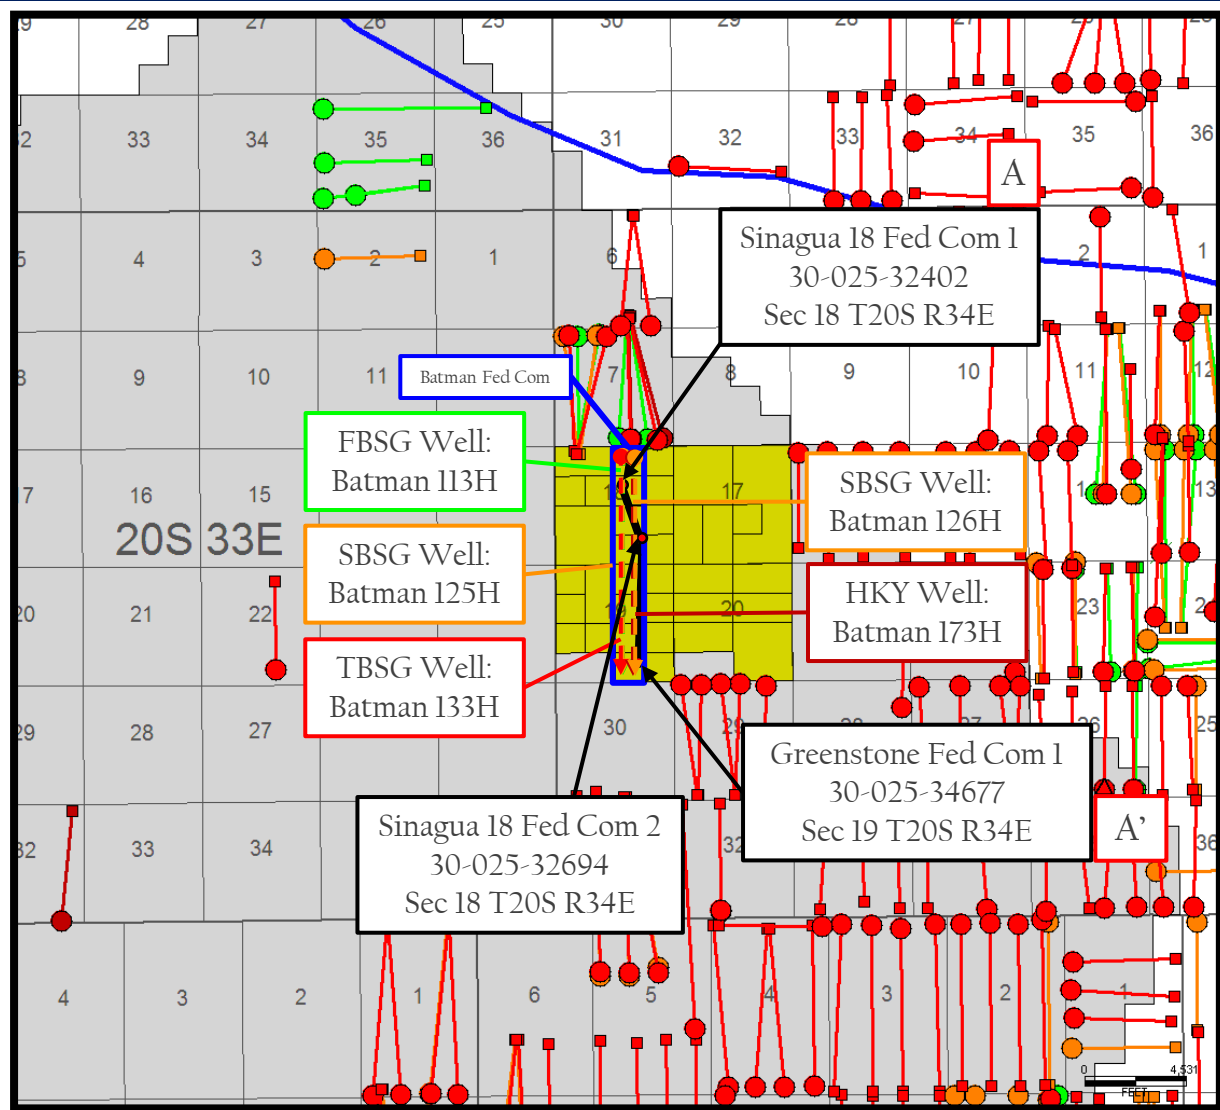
29
28
27
26
25
30
29
28
27
26
32
33
34
35
36
31
32
33
34
35
36
A
Sinagua 18 Fed Com 1
30-025-32402
Sec 18 T20S R34E
5
4
3
2
1
6
2
1
8
9
10
11
Batman Fed Com
7
8
9
10
11
12
FBSG Well:
Batman 113H
17
16
15
18
17
SBSG Well:
Batman 126H
13
20S 33E
SBSG Well:
Batman 125H
20
21
22
19
20
HKY Well:
Batman 173H
23
TBSG Well:
Batman 133H
29
28
27
30
29
28
27
26
25
Greenstone Fed Com 1
30-025-34677
Sec 19 T20S R34E
Sinagua 18 Fed Com 2
30-025-32694
Sec 18 T20S R34E
32
33
34
32
A'
36
4
3
2
1
6
5
4
3
2
1
0
4,531
Feet